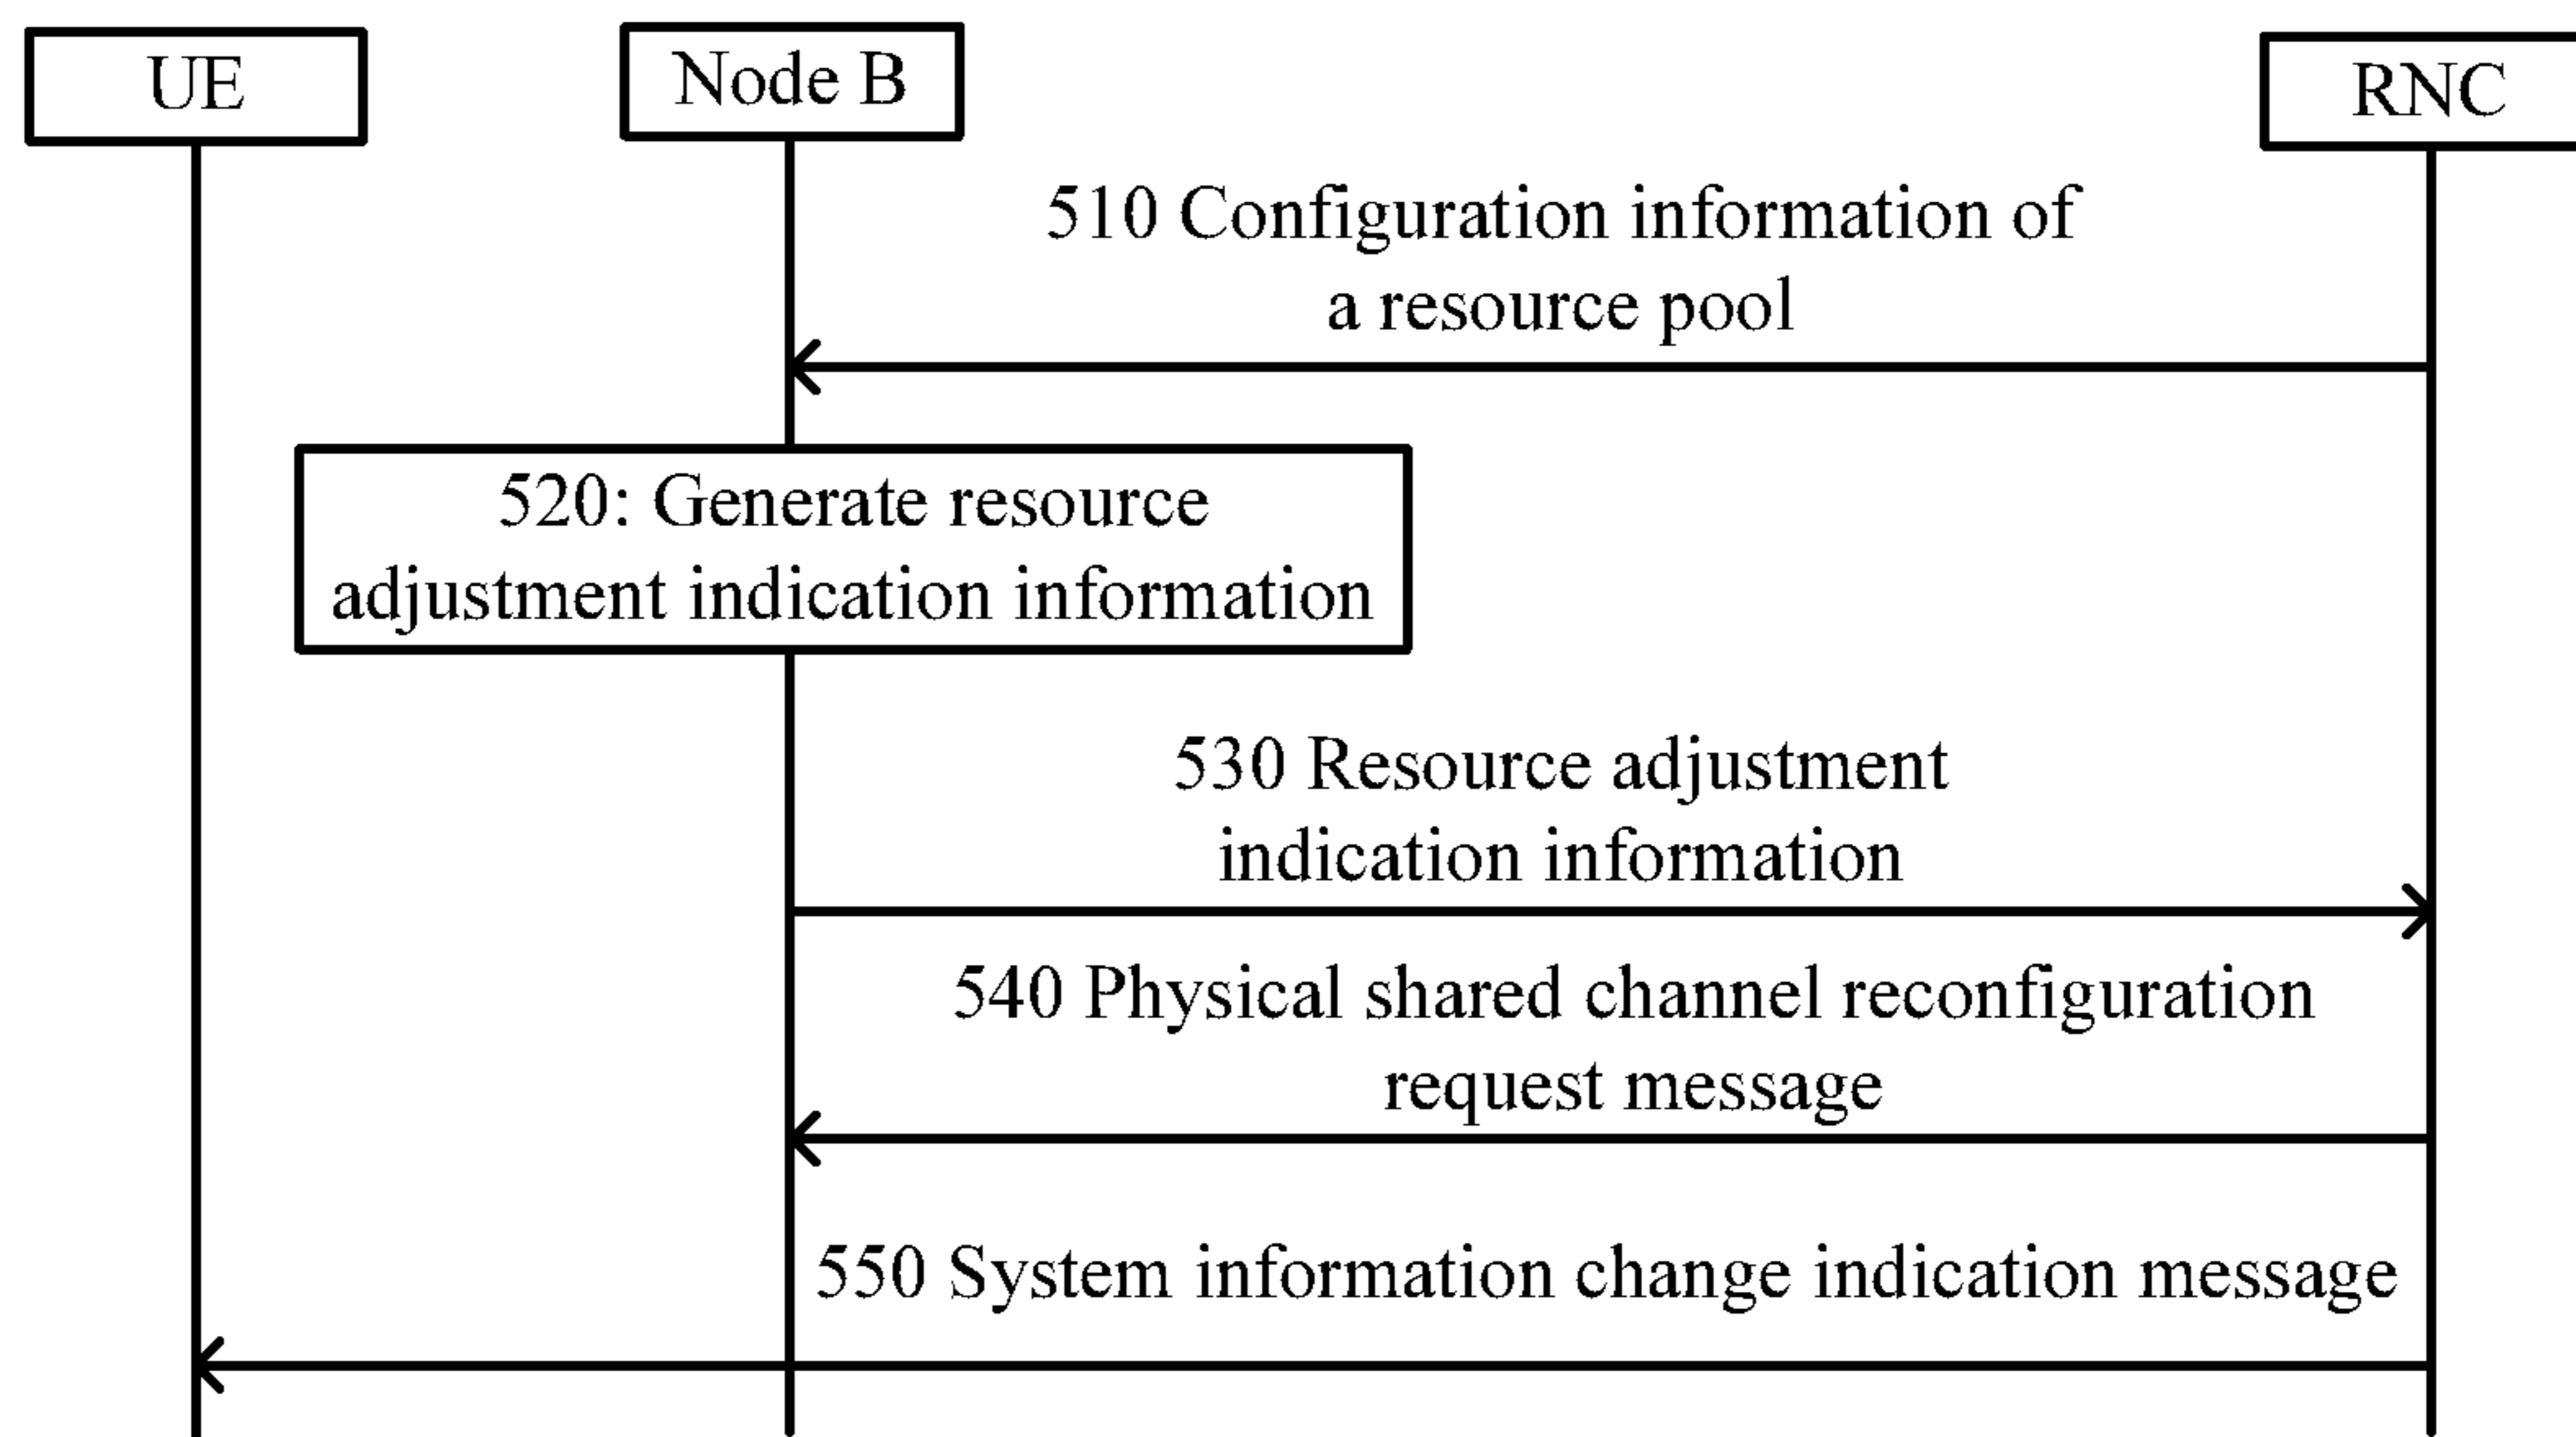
UE

Node B

RNC

510 Configuration information of a resource pool

520: Generate resource adjustment indication information

530 Resource adjustment indication information

540 Physical shared channel reconfiguration request message

550 System information change indication message